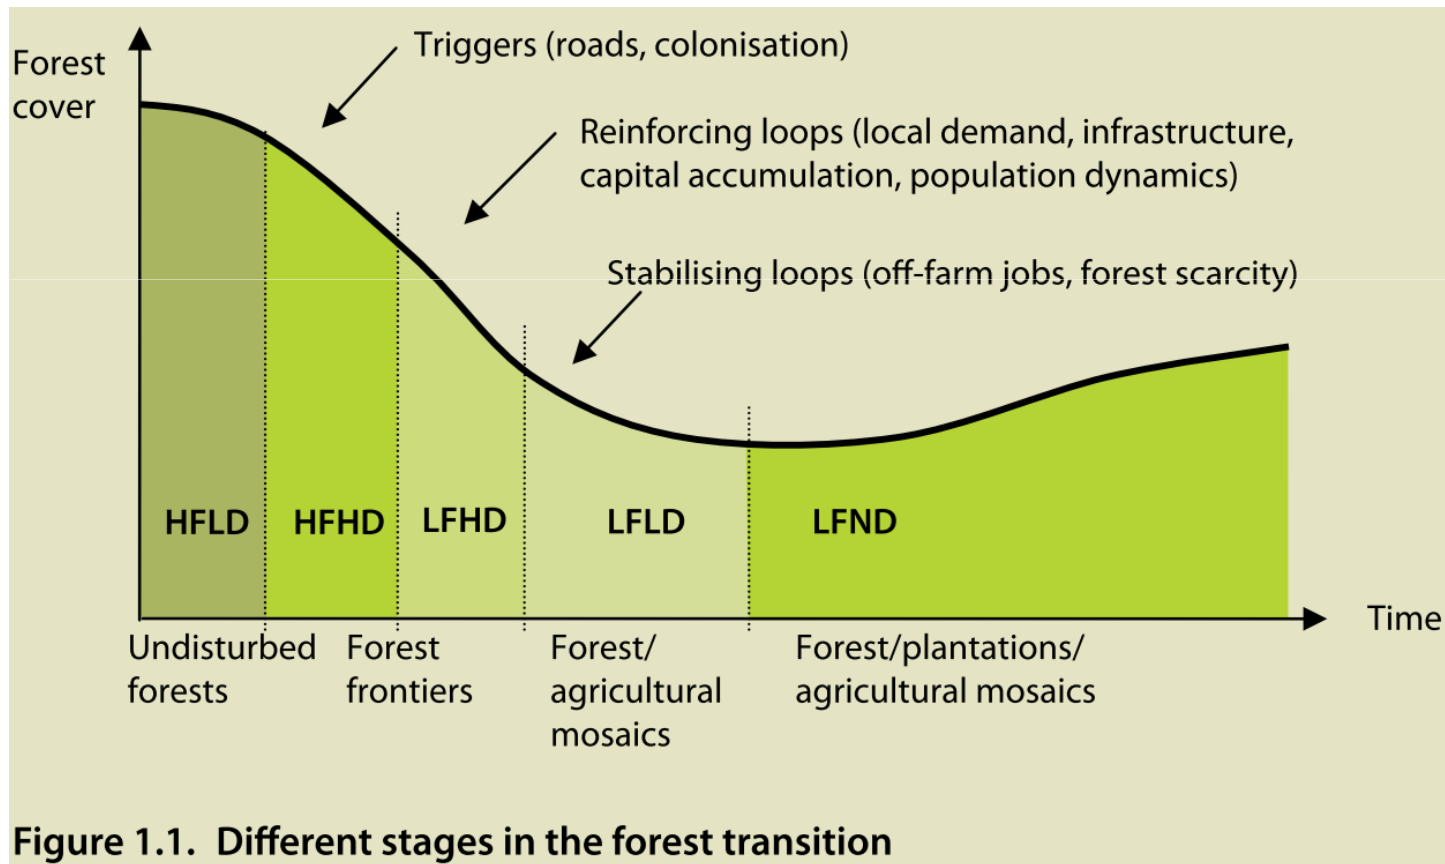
Forest cover

Triggers (roads, colonisation)

Reinforcing loops (local demand, infrastructure, capital accumulation, population dynamics)

Stabilising loops (off-farm jobs, forest scarcity)

HFLD

HFHD

LFHD

LFLD

LFND

Time

Undisturbed forests

Forest frontiers

Forest/ agricultural mosaics

Forest/plantations/ agricultural mosaics

Figure 1.1. Different stages in the forest transition